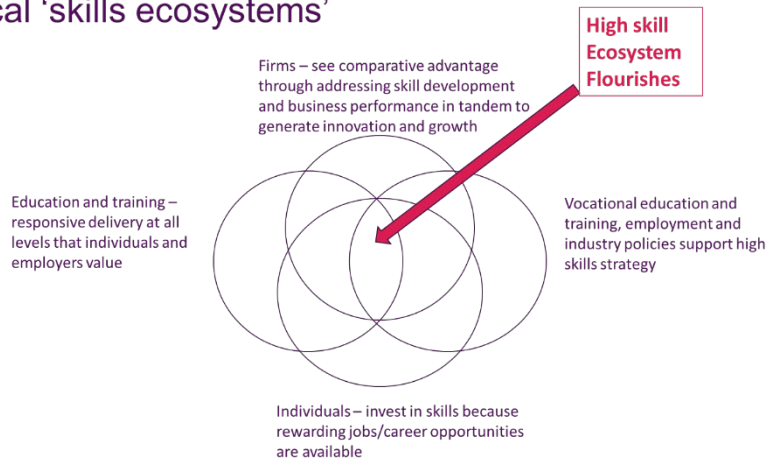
cal 'skills ecosystems'

High skill Ecosystem Flourishes

Firms – see comparative advantage through addressing skill development and business performance in tandem to generate innovation and growth

Education and training – responsive delivery at all levels that individuals and employers value

Vocational education and training, employment and industry policies support high skills strategy

Individuals – invest in skills because rewarding jobs/career opportunities are available